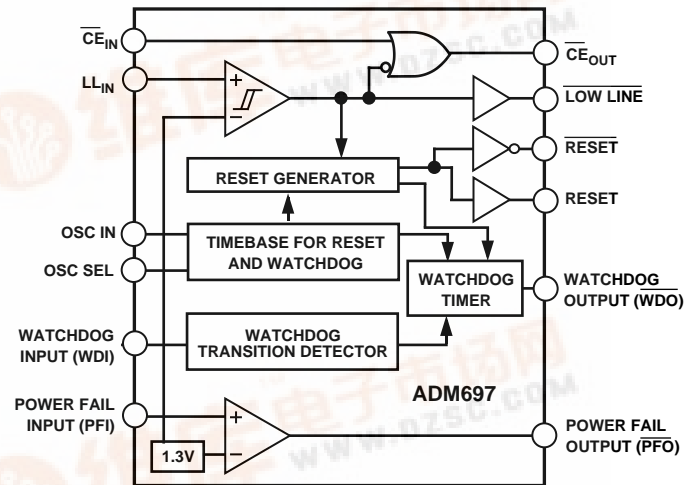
$\overline{CE}_{IN}$

$LL_{IN}$

+

−

$\overline{CE}_{OUT}$

$\overline{\text{LOW LINE}}$

$\overline{\text{RESET}}$

RESET

RESET GENERATOR

OSC IN

OSC SEL

TIMEBASE FOR RESET AND WATCHDOG

WATCHDOG TIMER

WATCHDOG OUTPUT ($\overline{\text{WDO}}$)

WATCHDOG INPUT (WDI)

WATCHDOG TRANSITION DETECTOR

ADM697

POWER FAIL INPUT (PFI)

+

−

1.3V

POWER FAIL OUTPUT ($\overline{\text{PFO}}$)

www.dzsc.com